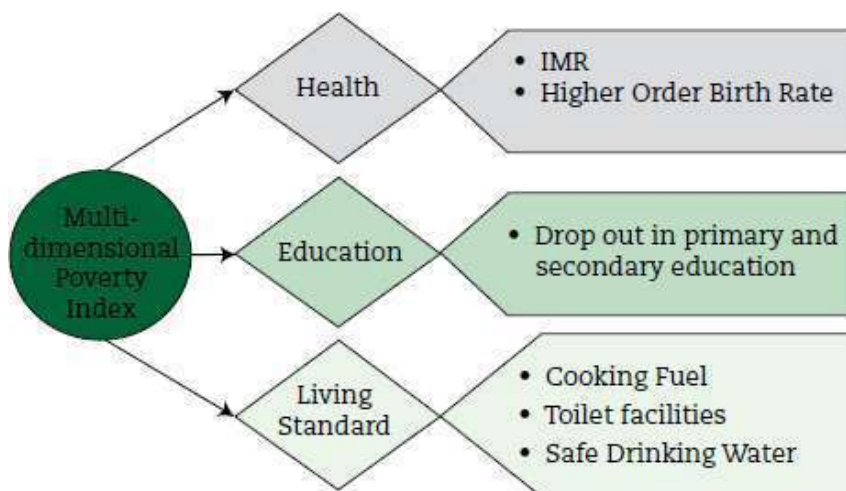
Multidimensional Poverty Index

Health

- IMR
- Higher Order Birth Rate

Education

- Drop out in primary and secondary education

Living Standard

- Cooking Fuel
- Toilet facilities
- Safe Drinking Water